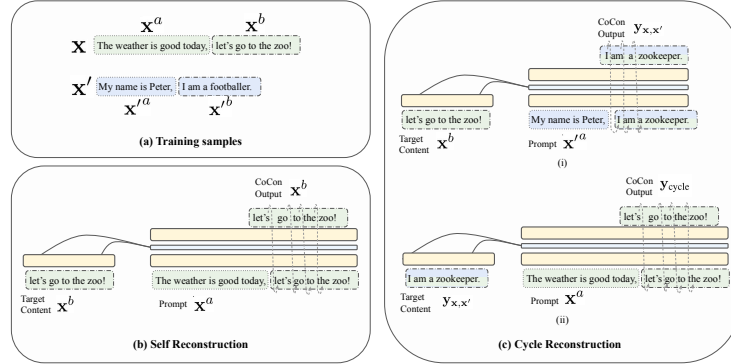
$\mathbf{x}^a$ $\mathbf{x}^b$

$\mathbf{x}$ The weather is good today, let's go to the zoo!

$\mathbf{x}'$ My name is Peter, I am a footballer.

$\mathbf{x}'^a$ $\mathbf{x}'^b$

(a) Training samples

CoCon Output $\mathbf{x}^b$

let's go to the zoo!

let's go to the zoo!

Target Content $\mathbf{x}^b$

The weather is good today, let's go to the zoo!

Prompt $\mathbf{x}^a$

(b) Self Reconstruction

CoCon Output $\mathbf{y}_{\mathbf{x},\mathbf{x}'}$

I am a zookeeper.

let's go to the zoo!

Target Content $\mathbf{x}^b$

My name is Peter, I am a zookeeper.

Prompt $\mathbf{x}'^a$

(i)

CoCon Output $\mathbf{y}_{\text{cycle}}$

let's go to the zoo!

I am a zookeeper.

Target Content $\mathbf{y}_{\mathbf{x},\mathbf{x}'}$

The weather is good today, let's go to the zoo!

Prompt $\mathbf{x}^a$

(ii)

(c) Cycle Reconstruction